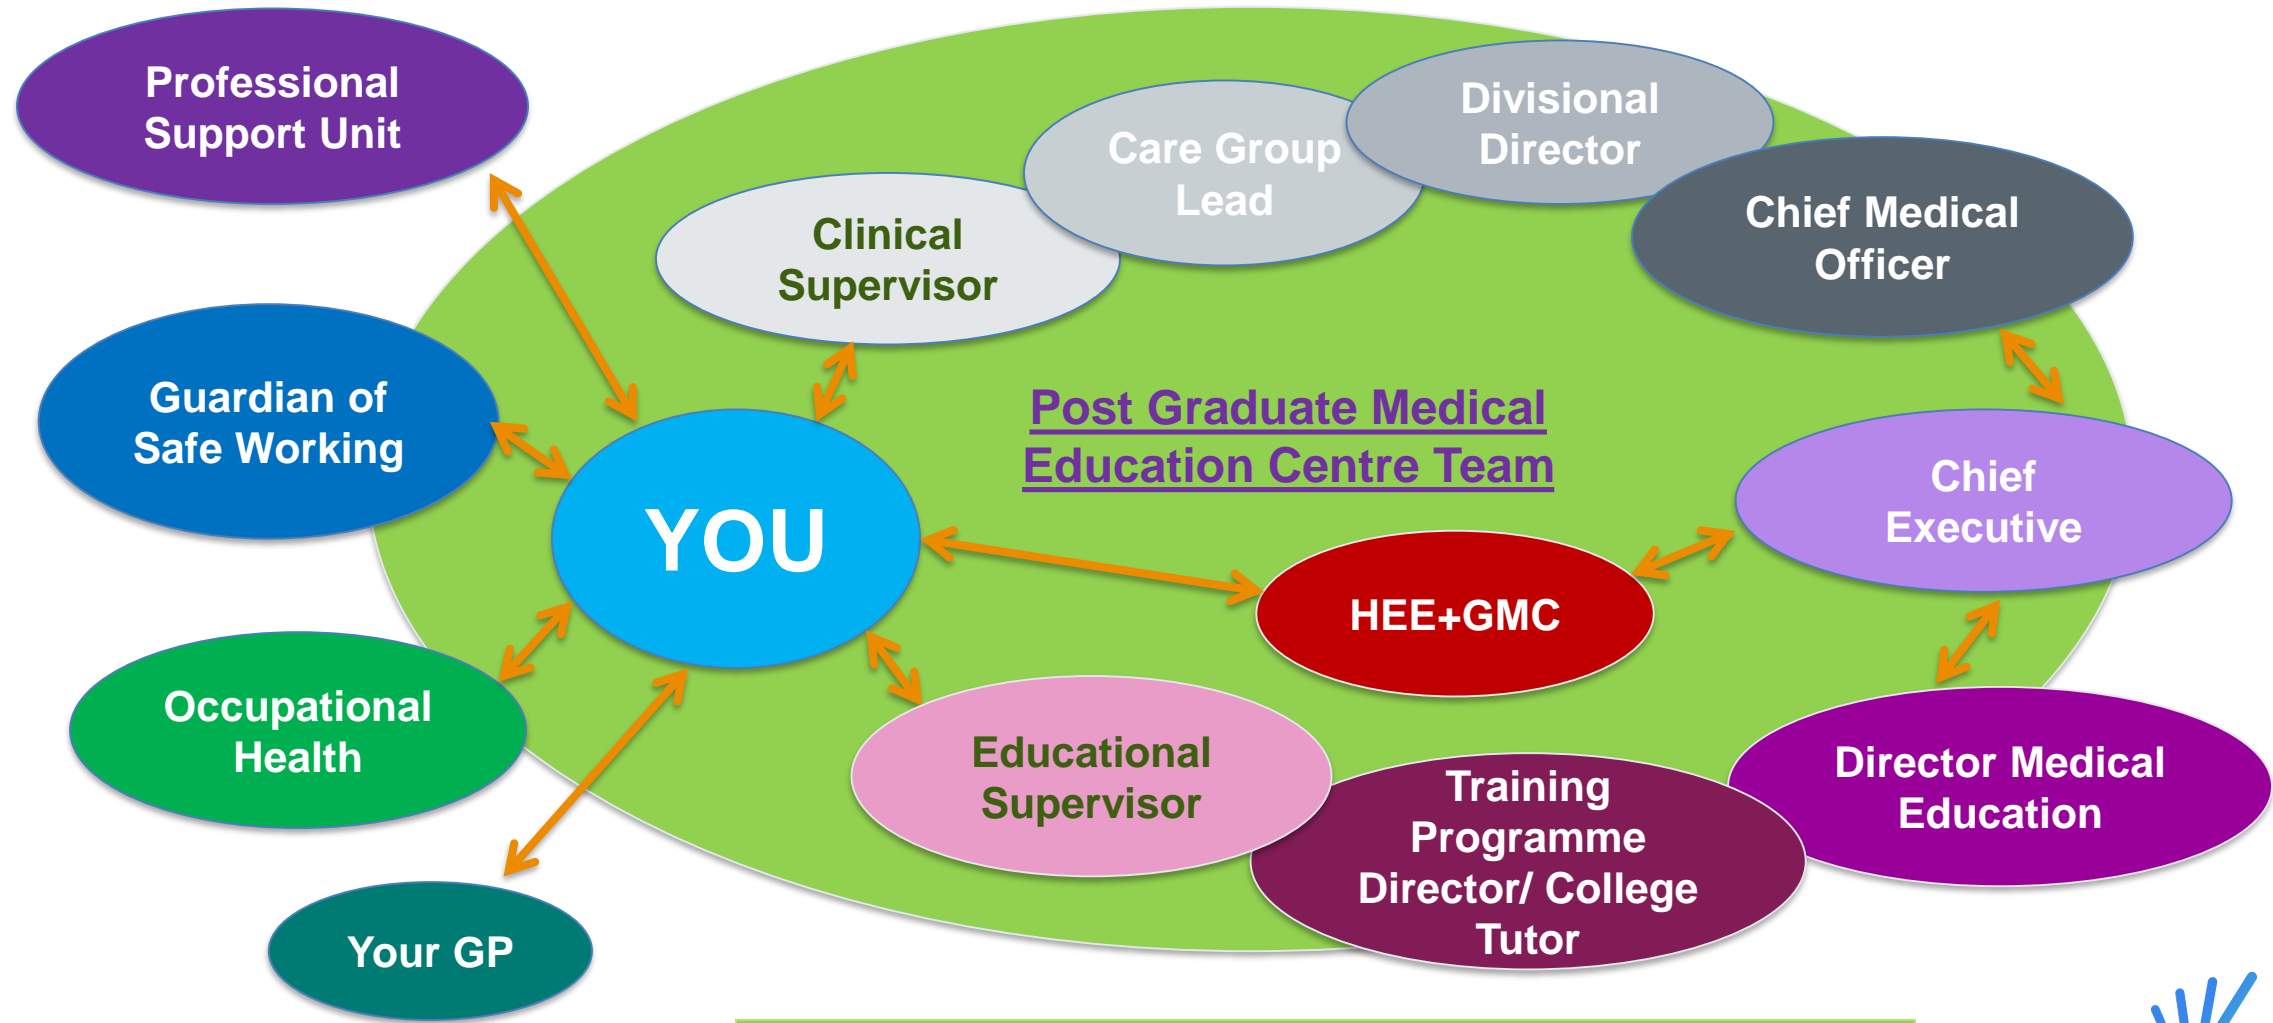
Professional Support Unit

Care Group Lead

Divisional Director

Clinical Supervisor

Chief Medical Officer

Guardian of Safe Working

Post Graduate Medical Education Centre Team

YOU

Chief Executive

HEE+GMC

Occupational Health

Educational Supervisor

Training Programme Director/ College Tutor

Director Medical Education

Your GP